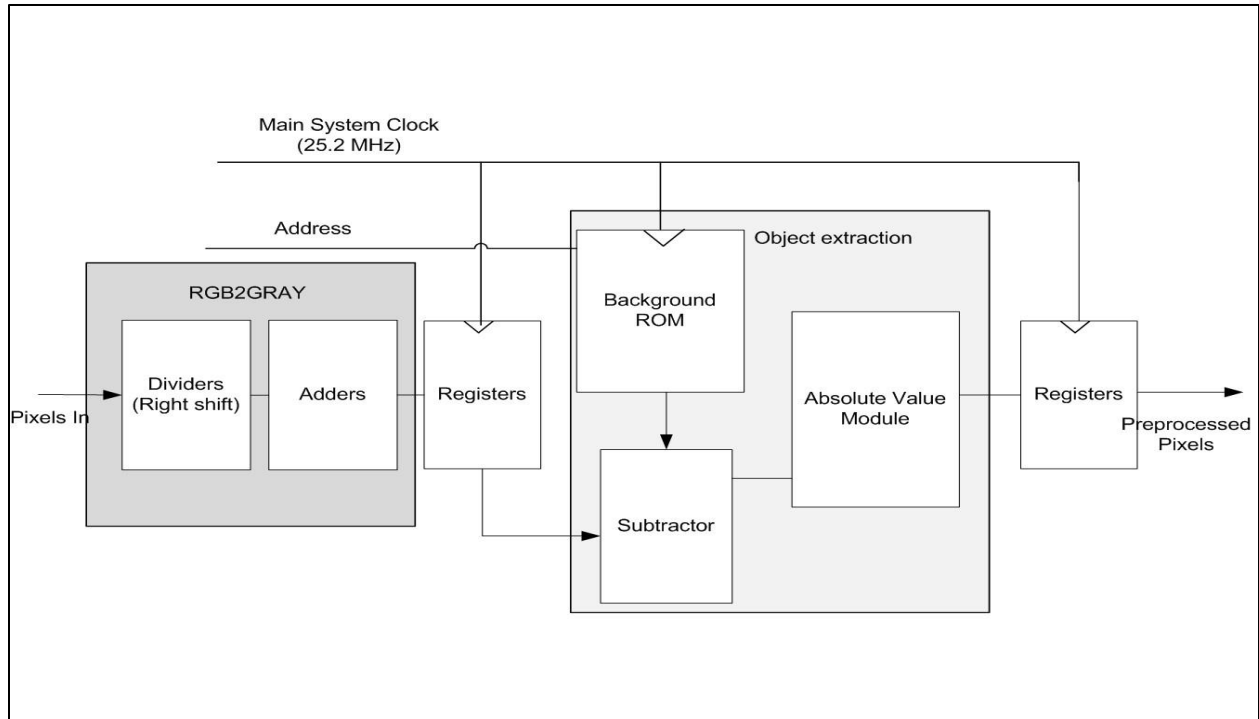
Main System Clock
(25.2 MHz)

Address

Object extraction

RGB2GRAY

Background ROM

Pixels In

Dividers (Right shift)

Adders

Registers

Absolute Value Module

Registers

Preprocessed Pixels

Subtractor